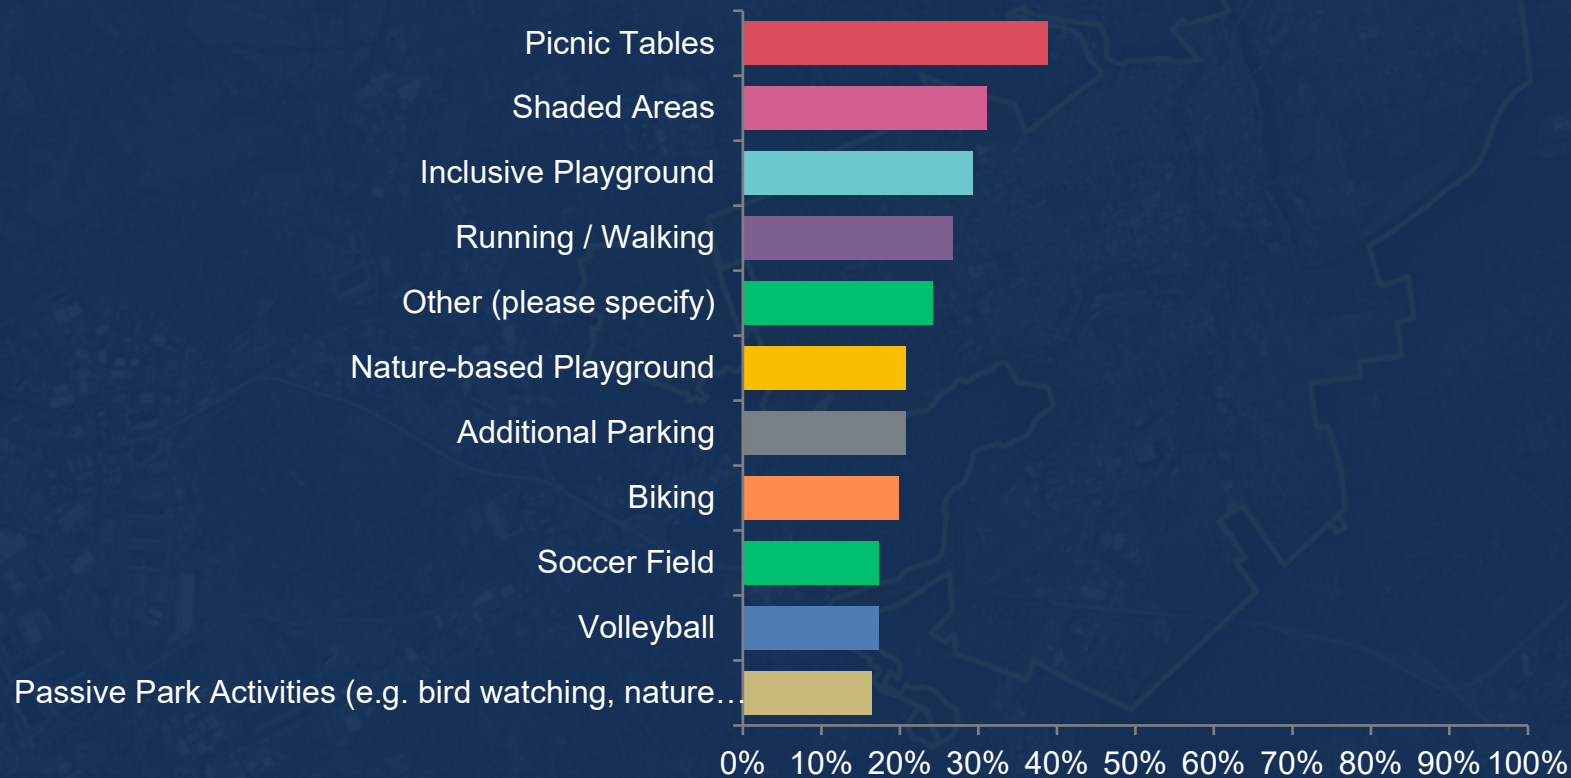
Picnic Tables
Shaded Areas
Inclusive Playground
Running / Walking
Other (please specify)
Nature-based Playground
Additional Parking
Biking
Soccer Field
Volleyball
Passive Park Activities (e.g. bird watching, nature…

0% 10% 20% 30% 40% 50% 60% 70% 80% 90% 100%